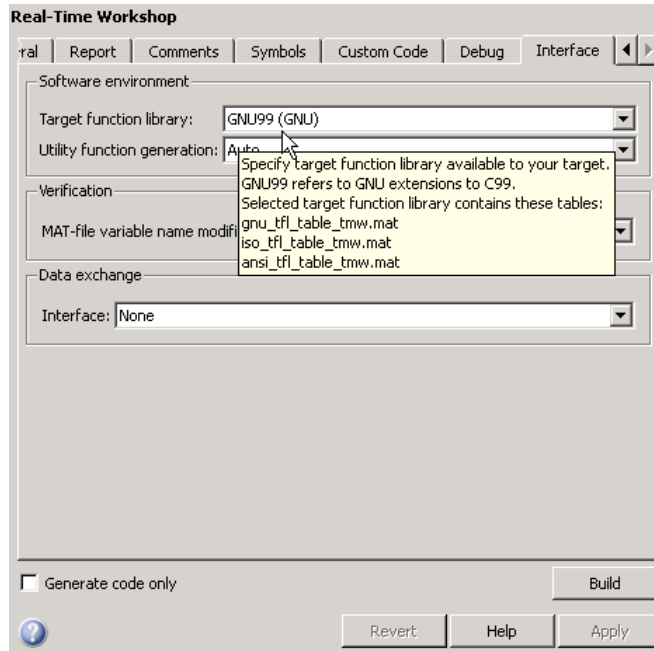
Real-Time Workshop

ral | Report | Comments | Symbols | Custom Code | Debug | Interface

Software environment

Target function library: GNU99 (GNU)

Utility function generation: Auto

Specify target function library available to your target.
GNU99 refers to GNU extensions to C99.
Selected target function library contains these tables:
gnu_tfl_table_tmw.mat
iso_tfl_table_tmw.mat
ansi_tfl_table_tmw.mat

Verification

MAT-file variable name modifi

Data exchange

Interface: None

Generate code only

Build

Revert

Help

Apply